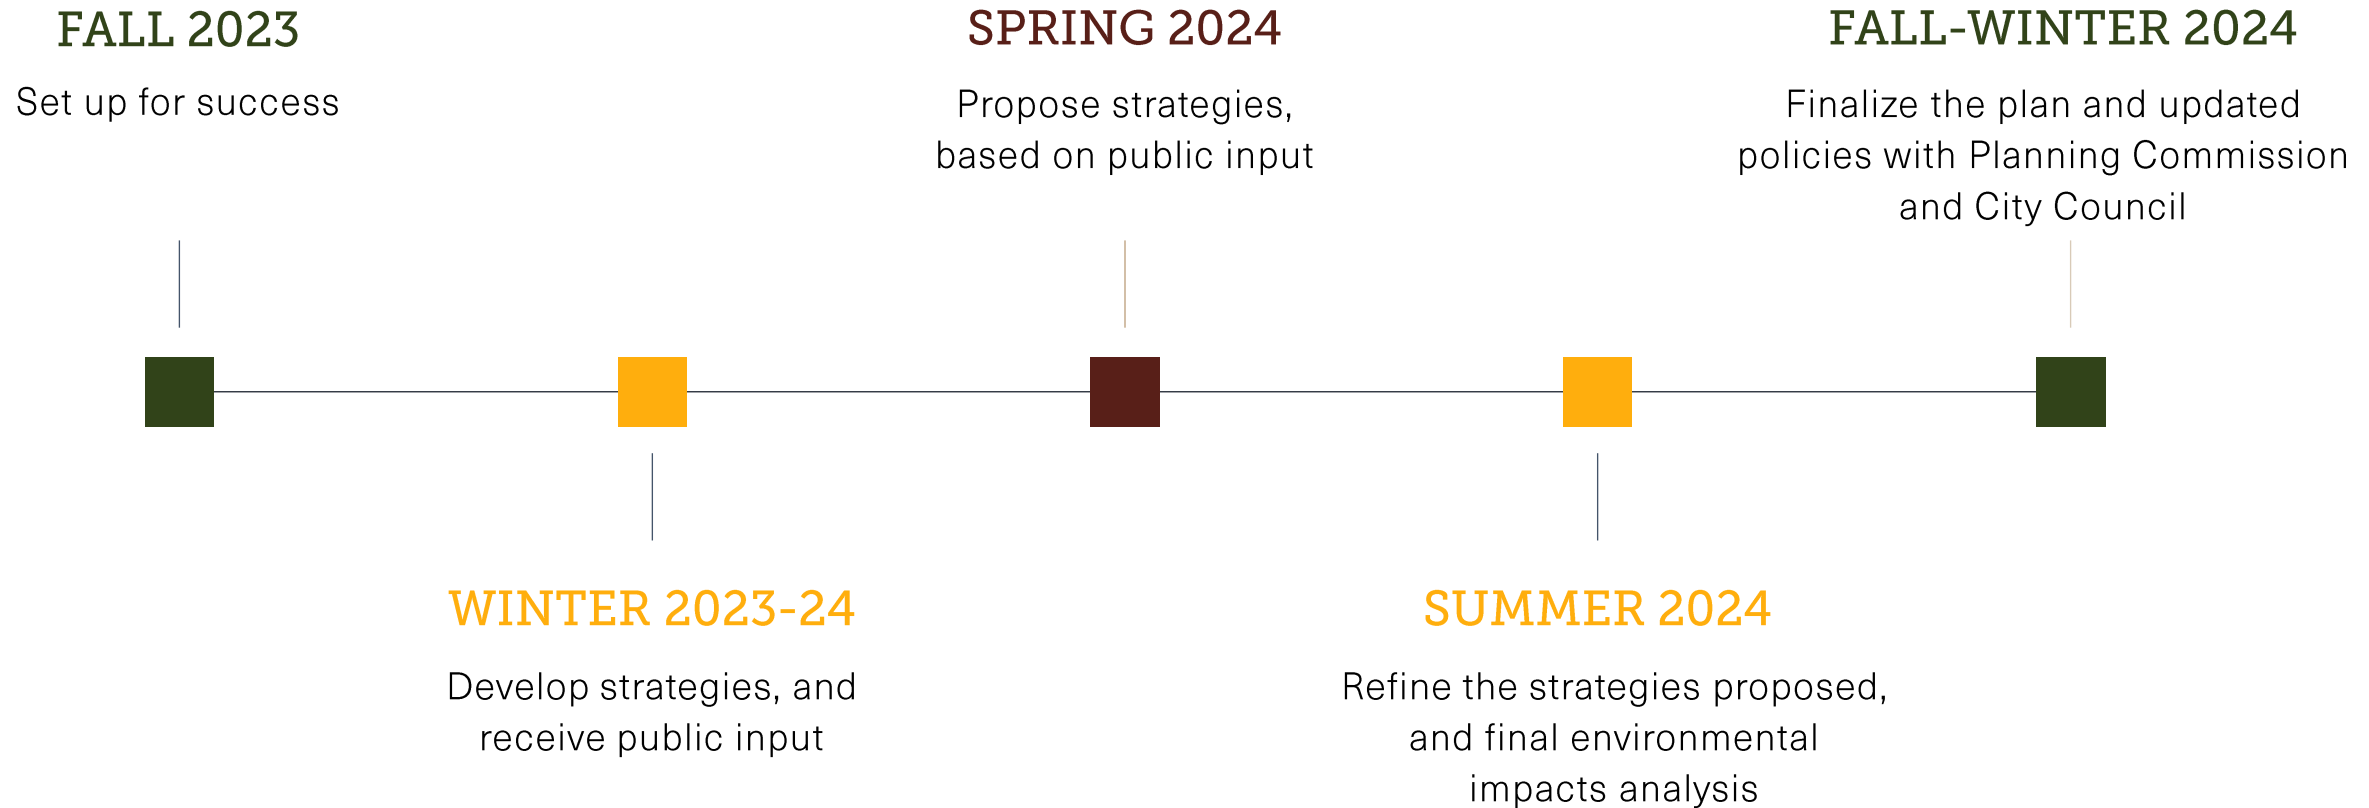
FALL 2023

Set up for success

SPRING 2024

Propose strategies, based on public input

FALL-WINTER 2024

Finalize the plan and updated policies with Planning Commission and City Council

WINTER 2023-24

Develop strategies, and receive public input

SUMMER 2024

Refine the strategies proposed, and final environmental impacts analysis